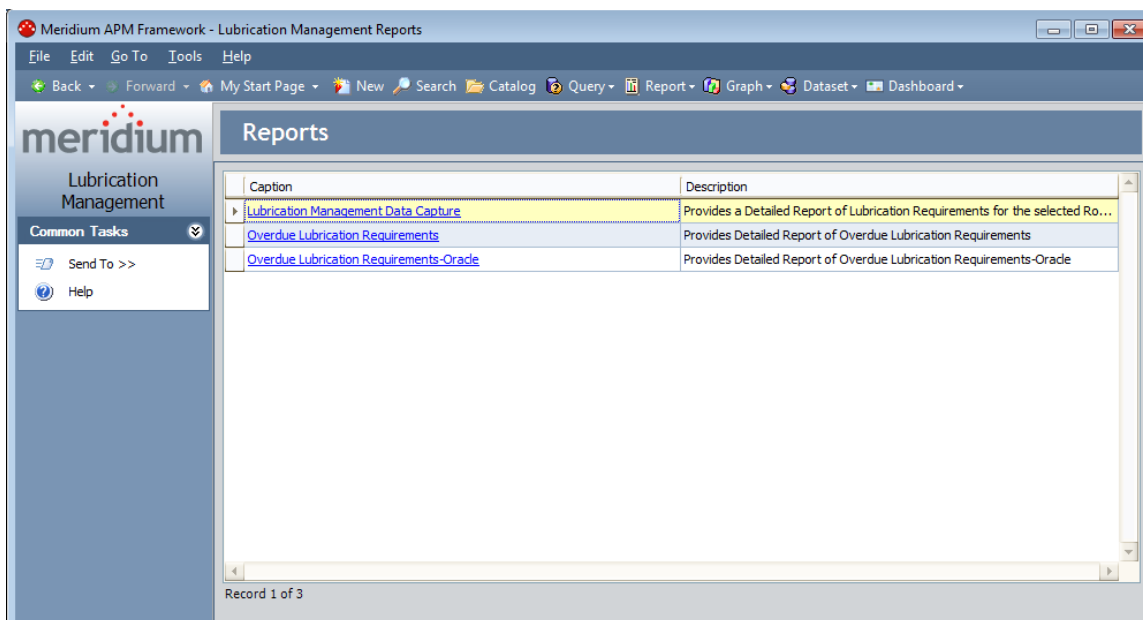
Meridium APM Framework - Lubrication Management Reports

File Edit Go To Tools Help

Back Forward My Start Page New Search Catalog Query Report Graph Dataset Dashboard

meridium

Lubrication Management

Common Tasks

Send To >>

Help

Reports

| Caption | Description |
|---|---|
| Lubrication Management Data Capture | Provides a Detailed Report of Lubrication Requirements for the selected Ro... |
| Overdue Lubrication Requirements | Provides Detailed Report of Overdue Lubrication Requirements |
| Overdue Lubrication Requirements-Oracle | Provides Detailed Report of Overdue Lubrication Requirements-Oracle |

Record 1 of 3